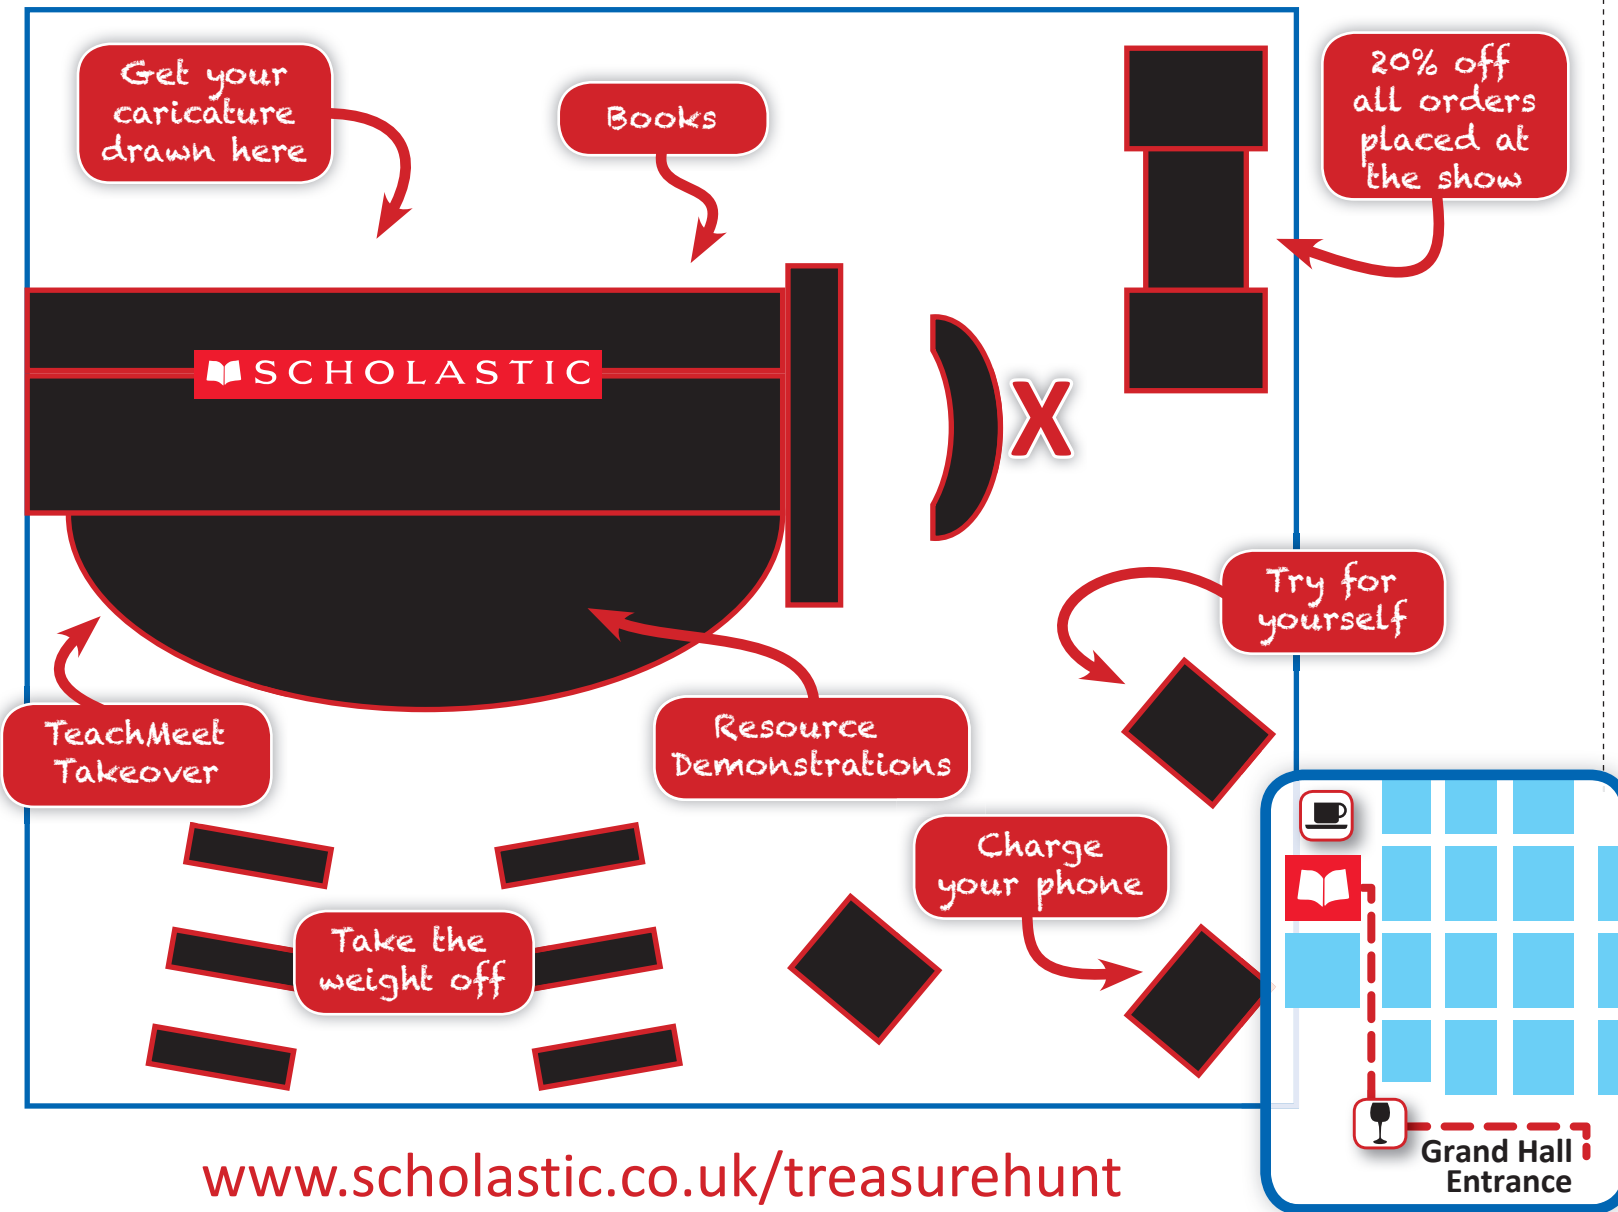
Get your caricature drawn here

Books

20% off all orders placed at the show

SCHOLASTIC

X

Try for yourself

TeachMeet Takeover

Resource Demonstrations

Charge your phone

Take the weight off

Grand Hall Entrance

www.scholastic.co.uk/treasurehunt